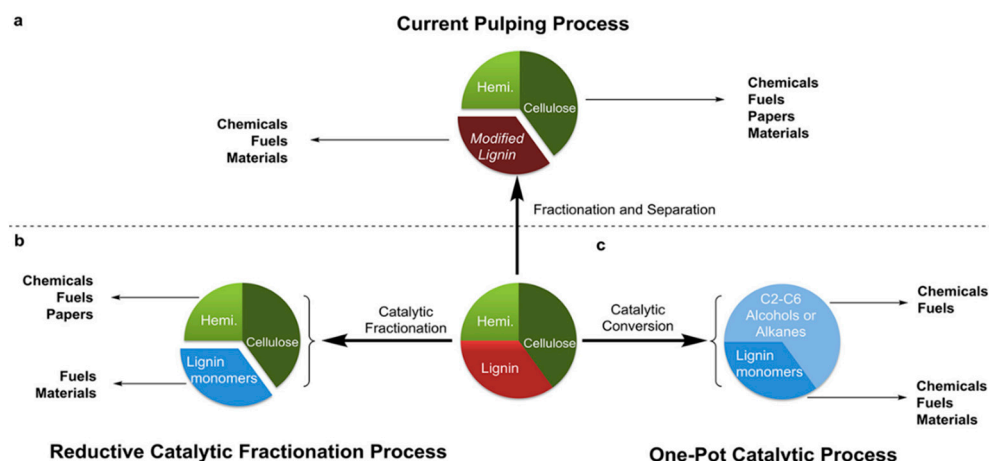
a

Current Pulping Process

Hemi.
Cellulose
Modified Lignin

Chemicals
Fuels
Materials

Chemicals
Fuels
Papers
Materials

Fractionation and Separation

b

c

Chemicals
Fuels
Papers

Fuels
Materials

Hemi.
Cellulose
Lignin monomers

Catalytic Fractionation

Hemi.
Cellulose
Lignin

Catalytic Conversion

C2-C6 Alcohols or Alkanes
Lignin monomers

Chemicals
Fuels

Chemicals
Fuels
Materials

Reductive Catalytic Fractionation Process

One-Pot Catalytic Process